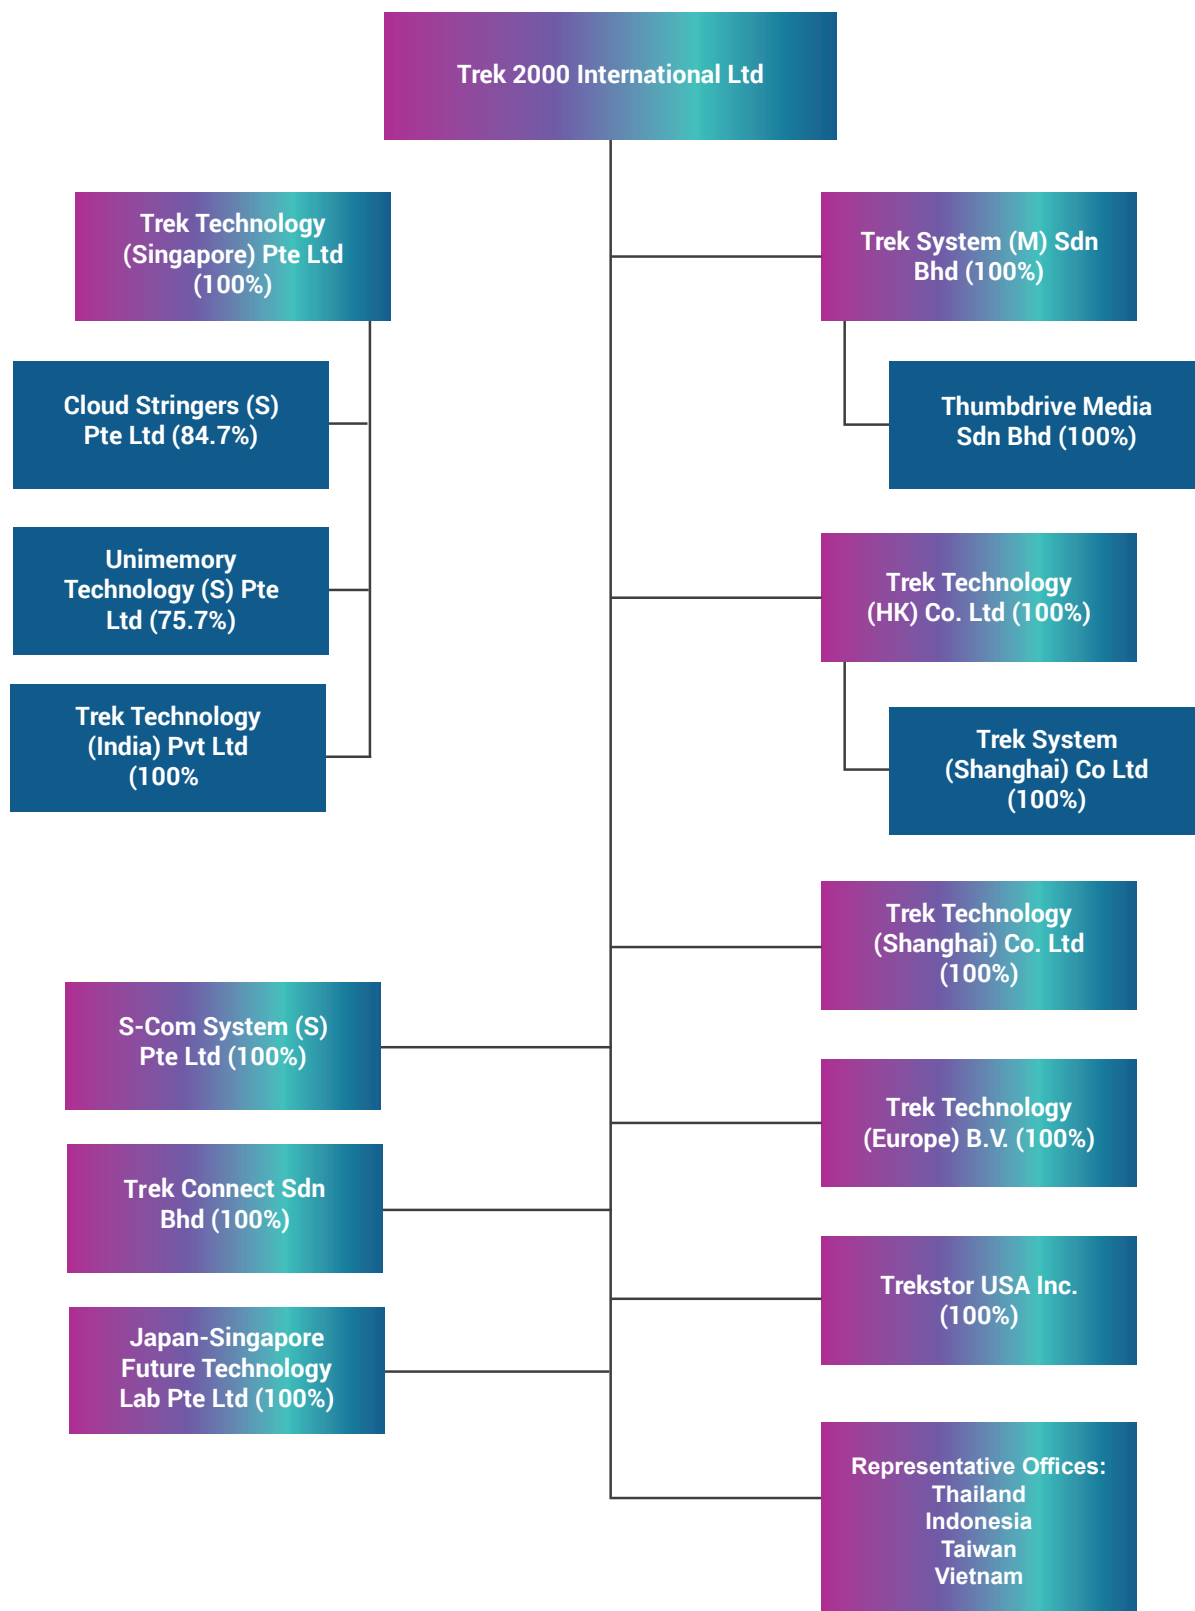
Trek 2000 International Ltd

Trek Technology (Singapore) Pte Ltd (100%)

Cloud Stringers (S) Pte Ltd (84.7%)

Unimemory Technology (S) Pte Ltd (75.7%)

Trek Technology (India) Pvt Ltd (100%

Trek System (M) Sdn Bhd (100%)

Thumbdrive Media Sdn Bhd (100%)

Trek Technology (HK) Co. Ltd (100%)

Trek System (Shanghai) Co Ltd (100%)

Trek Technology (Shanghai) Co. Ltd (100%)

S-Com System (S) Pte Ltd (100%)

Trek Technology (Europe) B.V. (100%)

Trek Connect Sdn Bhd (100%)

Trekstor USA Inc. (100%)

Japan-Singapore Future Technology Lab Pte Ltd (100%)

Representative Offices:
Thailand
Indonesia
Taiwan
Vietnam